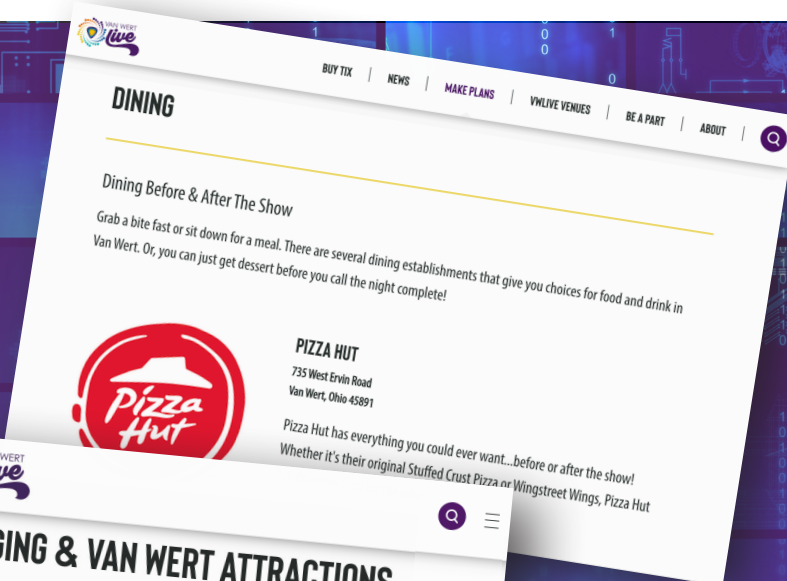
VAN WERT live

BUY TIX | NEWS | MAKE PLANS | VWLIVE VENUES | BE A PART | ABOUT |

DINING

Dining Before & After The Show

Grab a bite fast or sit down for a meal. There are several dining establishments that give you choices for food and drink in Van Wert. Or, you can just get dessert before you call the night complete!

Pizza Hut

PIZZA HUT

735 West Ervin Road
Van Wert, Ohio 45891

Pizza Hut has everything you could ever want...before or after the show! Whether it's their original Stuffed Crust Pizza or Wingstreet Wings, Pizza Hut

VAN WERT live

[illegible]GING & VAN WERT ATTRACTIONS